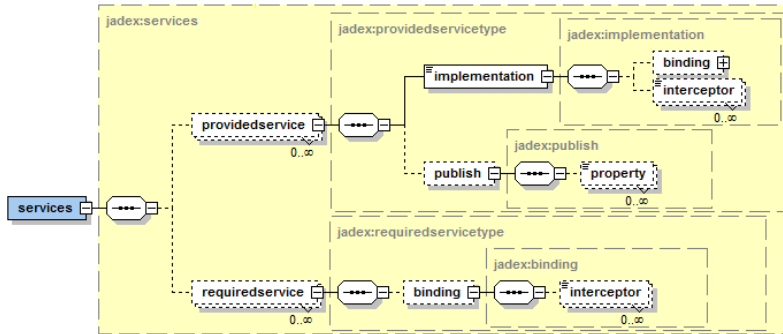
jadex:services

jadex:providedservicetype

jadex:implementation

binding

implementation

interceptor

0..∞

providedservice

0..∞

jadex:publish

publish

property

0..∞

services

jadex:requiredservicetype

jadex:binding

requiredservice

binding

interceptor

0..∞

0..∞